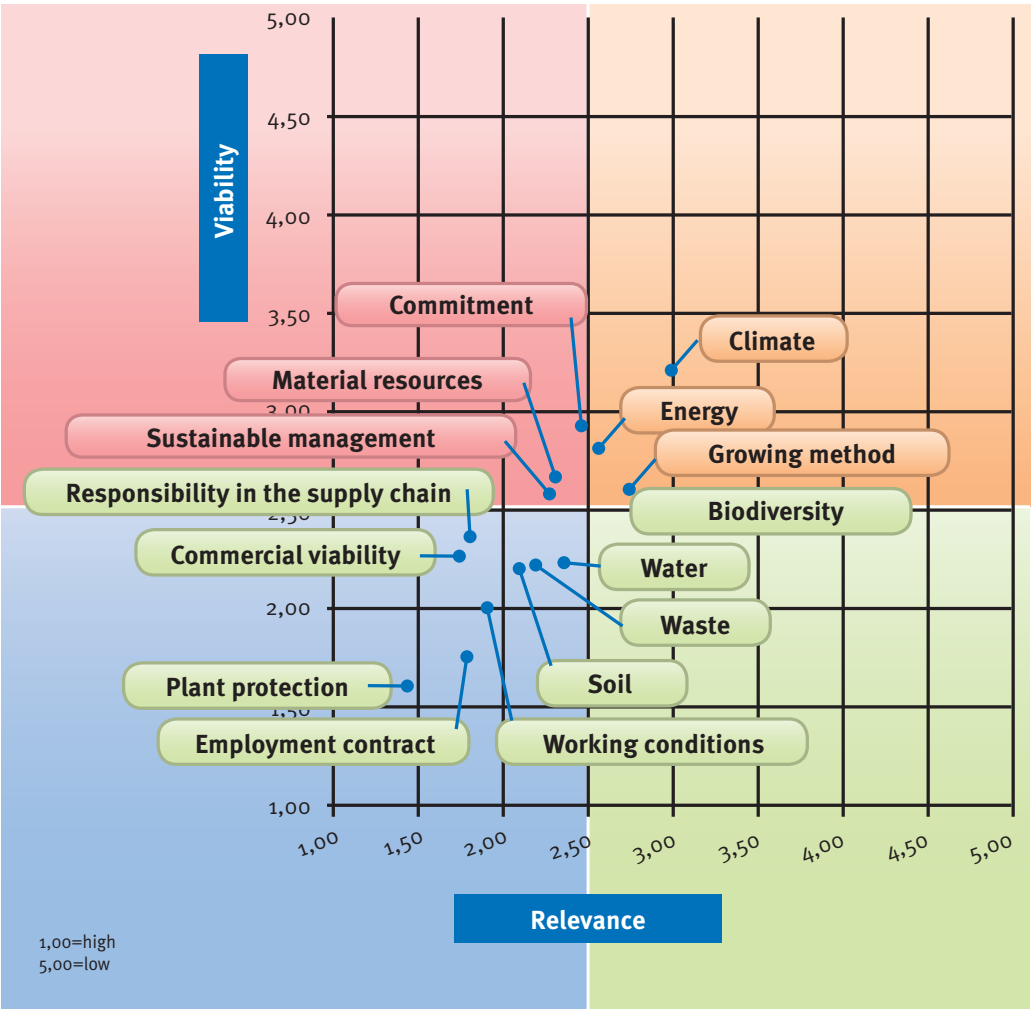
5,00

4,50

4,00

3,50

3,00

2,50

2,00

1,50

1,00

Viability

Commitment

Climate

Material resources

Energy

Sustainable management

Growing method

Responsibility in the supply chain

Biodiversity

Commercial viability

Water

Waste

Plant protection

Soil

Employment contract

Working conditions

1,00 1,50 2,00 2,50 3,00 3,50 4,00 4,50 5,00

Relevance

1,00=high
5,00=low